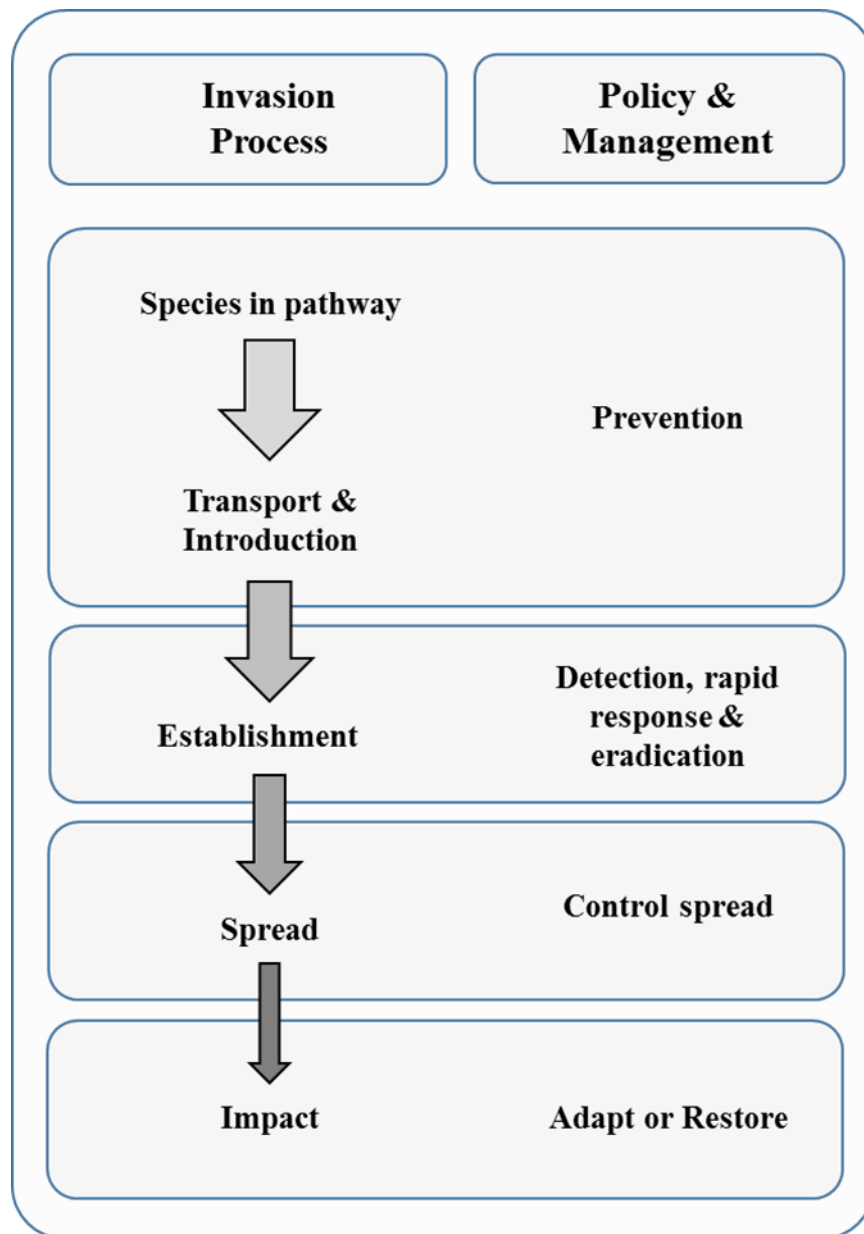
Invasion Process

Policy & Management

Species in pathway

Prevention

Transport & Introduction

Establishment

Detection, rapid response & eradication

Spread

Control spread

Impact

Adapt or Restore